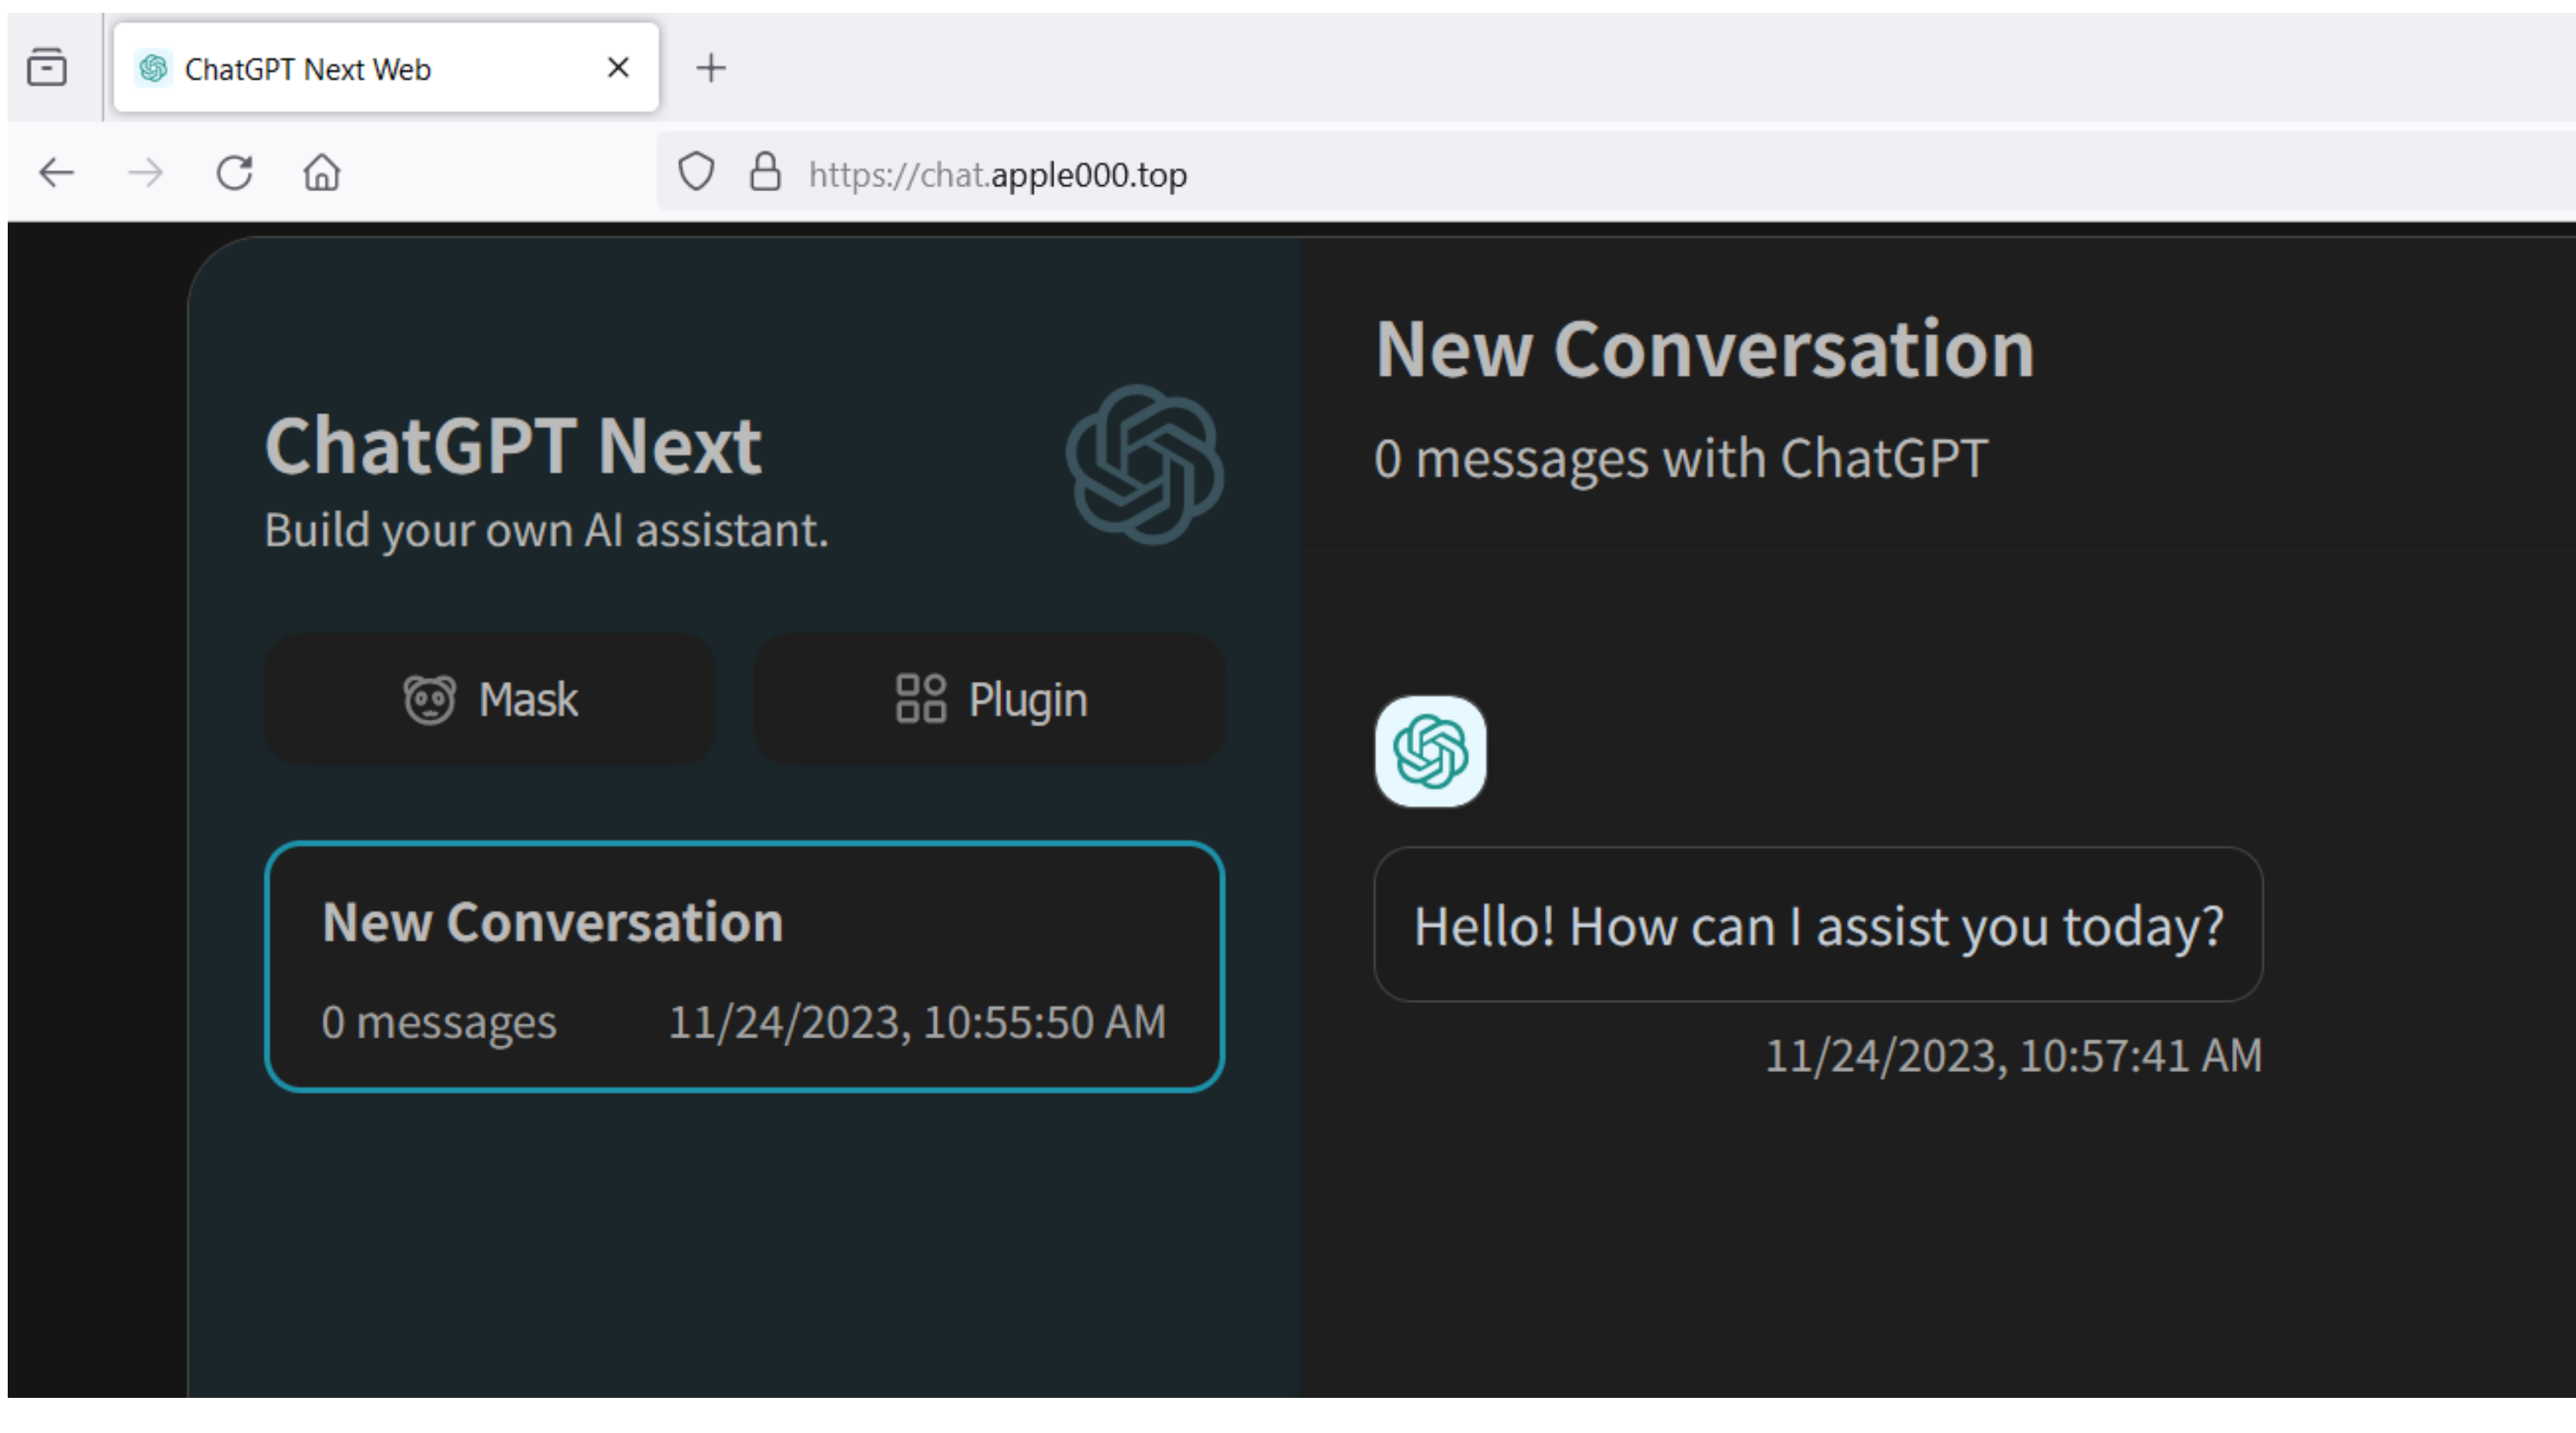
ChatGPT Next Web

https://chat.apple000.top

ChatGPT Next
Build your own AI assistant.

Mask

Plugin

New Conversation
0 messages 11/24/2023, 10:55:50 AM

New Conversation
0 messages with ChatGPT

Hello! How can I assist you today?

11/24/2023, 10:57:41 AM